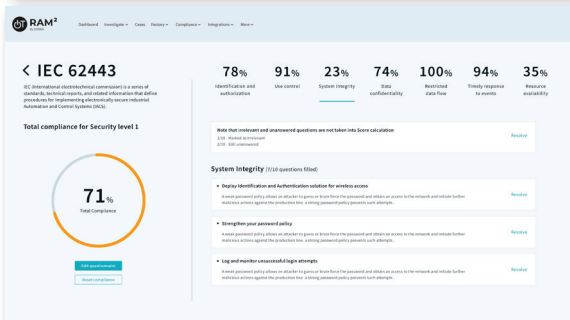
RAM²
BY OTORIO

Dashboard Investigate Cases Factory Compliance Integrations More

< IEC 62443

IEC (International electrotechnical commission) is a series of standards, technical reports, and related information that define procedures for implementing electronically secure Industrial Automation and Control Systems (IACS).

Total compliance for Security level 1

71%
Total Compliance

Edit questionnaire

Reset compliance

78%
Identification and authorization

91%
Use control

23%
System integrity

74%
Data confidentiality

100%
Restricted data flow

94%
Timely response to events

35%
Resource availability

Note that irrelevant and unanswered questions are not taken into Score calculation
1/10 - Marked as irrelevant
2/10 - Still unanswered

Resolve

System Integrity (7/10 questions filled)

• Deploy Identification and Authentication solution for wireless access
A weak password policy allows an attacker to guess or brute force the password and obtain an access to the network and initiate further malicious actions against the production line. a strong password policy prevents such attempts.

Resolve

• Strengthen your password policy
A weak password policy allows an attacker to guess or brute force the password and obtain an access to the network and initiate further malicious actions against the production line. a strong password policy prevents such attempts.

Resolve

• Log and monitor unsuccessful login attempts
A weak password policy allows an attacker to guess or brute force the password and obtain an access to the network and initiate further malicious actions against the production line. a strong password policy prevents such attempts.

Resolve